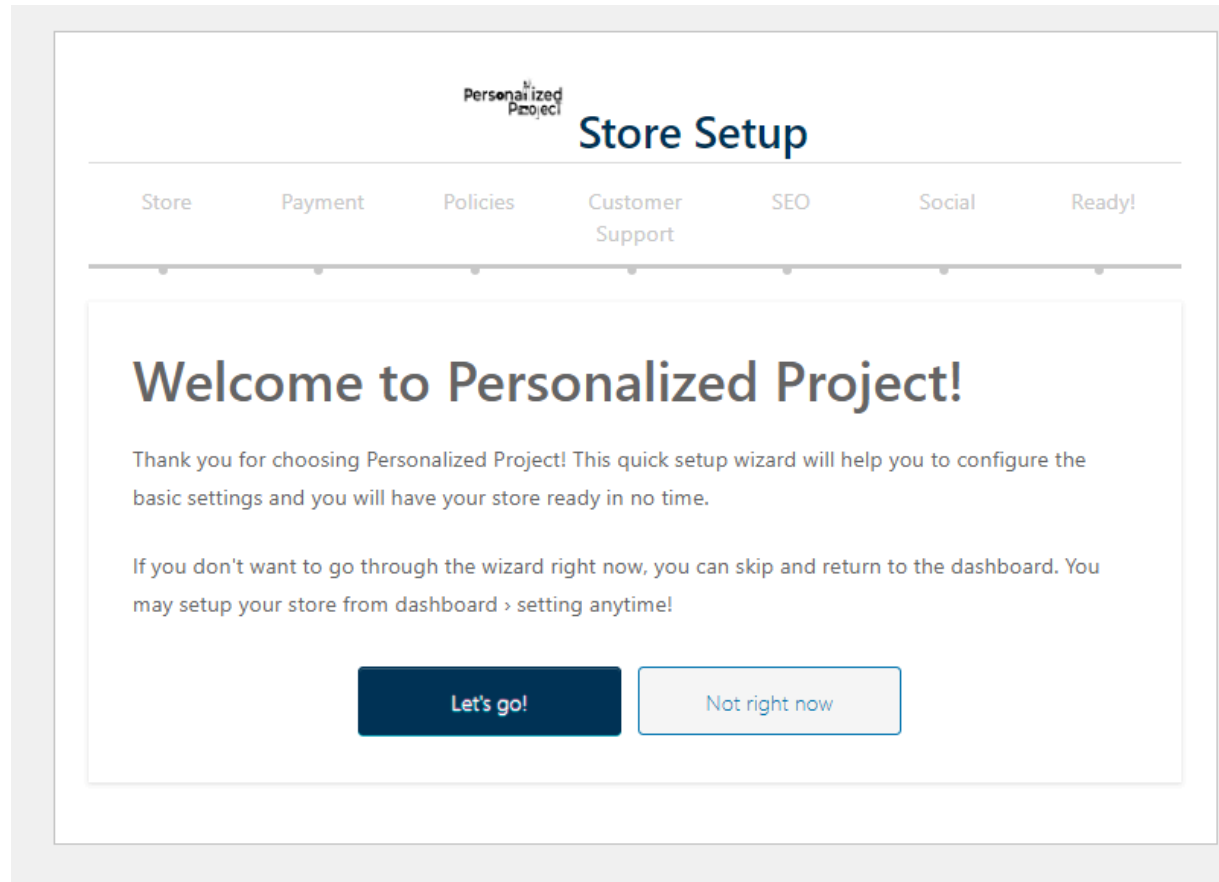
Personalized Project

Store Setup

Store
Payment
Policies
Customer Support
SEO
Social
Ready!

Welcome to Personalized Project!

Thank you for choosing Personalized Project! This quick setup wizard will help you to configure the basic settings and you will have your store ready in no time.

If you don't want to go through the wizard right now, you can skip and return to the dashboard. You may setup your store from dashboard › setting anytime!

Let's go!
Not right now